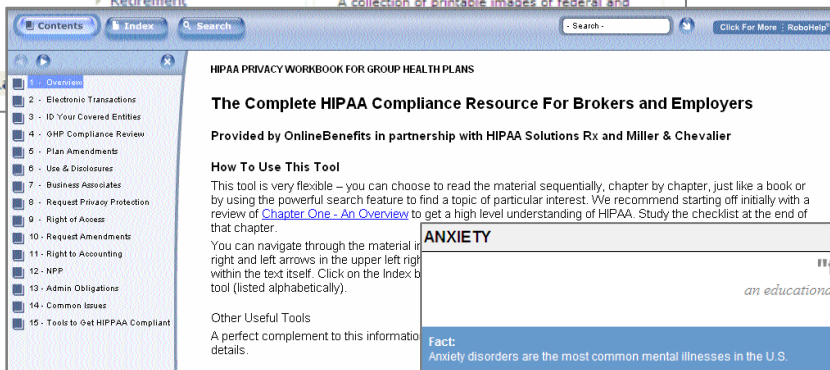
Retirement

A collection of printable images of federal and

Contents

Index

Search

- Search -

Click For More : RoboHelp

1 - Overview

2 - Electronic Transactions

3 - ID Your Covered Entities

4 - GHP Compliance Review

5 - Plan Amendments

6 - Use & Disclosures

7 - Business Associates

8 - Request Privacy Protection

9 - Right of Access

10 - Request Amendments

11 - Right to Accounting

12 - NPP

13 - Admin Obligations

14 - Common Issues

15 - Tools to Get HIPPAA Compliant

HIPAA PRIVACY WORKBOOK FOR GROUP HEALTH PLANS

The Complete HIPAA Compliance Resource For Brokers and Employers

Provided by OnlineBenefits in partnership with HIPAA Solutions Rx and Miller & Chevalier

How To Use This Tool

This tool is very flexible – you can choose to read the material sequentially, chapter by chapter, just like a book or by using the powerful search feature to find a topic of particular interest. We recommend starting off initially with a review of Chapter One - An Overview to get a high level understanding of HIPAA. Study the checklist at the end of that chapter.

You can navigate through the material in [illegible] right and left arrows in the upper left righ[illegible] within the text itself. Click on the Index b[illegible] tool (listed alphabetically).

Other Useful Tools

A perfect complement to this informatio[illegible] details.

ANXIETY

"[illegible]

an educationa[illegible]

Fact:

Anxiety disorders are the most common mental illnesses in the U.S.